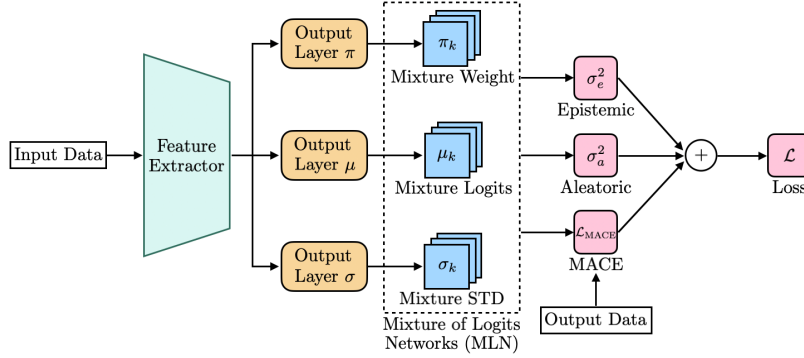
Input Data

Feature Extractor

Output Layer $\pi$

Output Layer $\mu$

Output Layer $\sigma$

$\pi_k$

Mixture Weight

$\mu_k$

Mixture Logits

$\sigma_k$

Mixture STD

Mixture of Logits Networks (MLN)

$\sigma_e^2$

Epistemic

$\sigma_a^2$

Aleatoric

$\mathcal{L}_{\text{MACE}}$

MACE

Output Data

$+$

$\mathcal{L}$

Loss